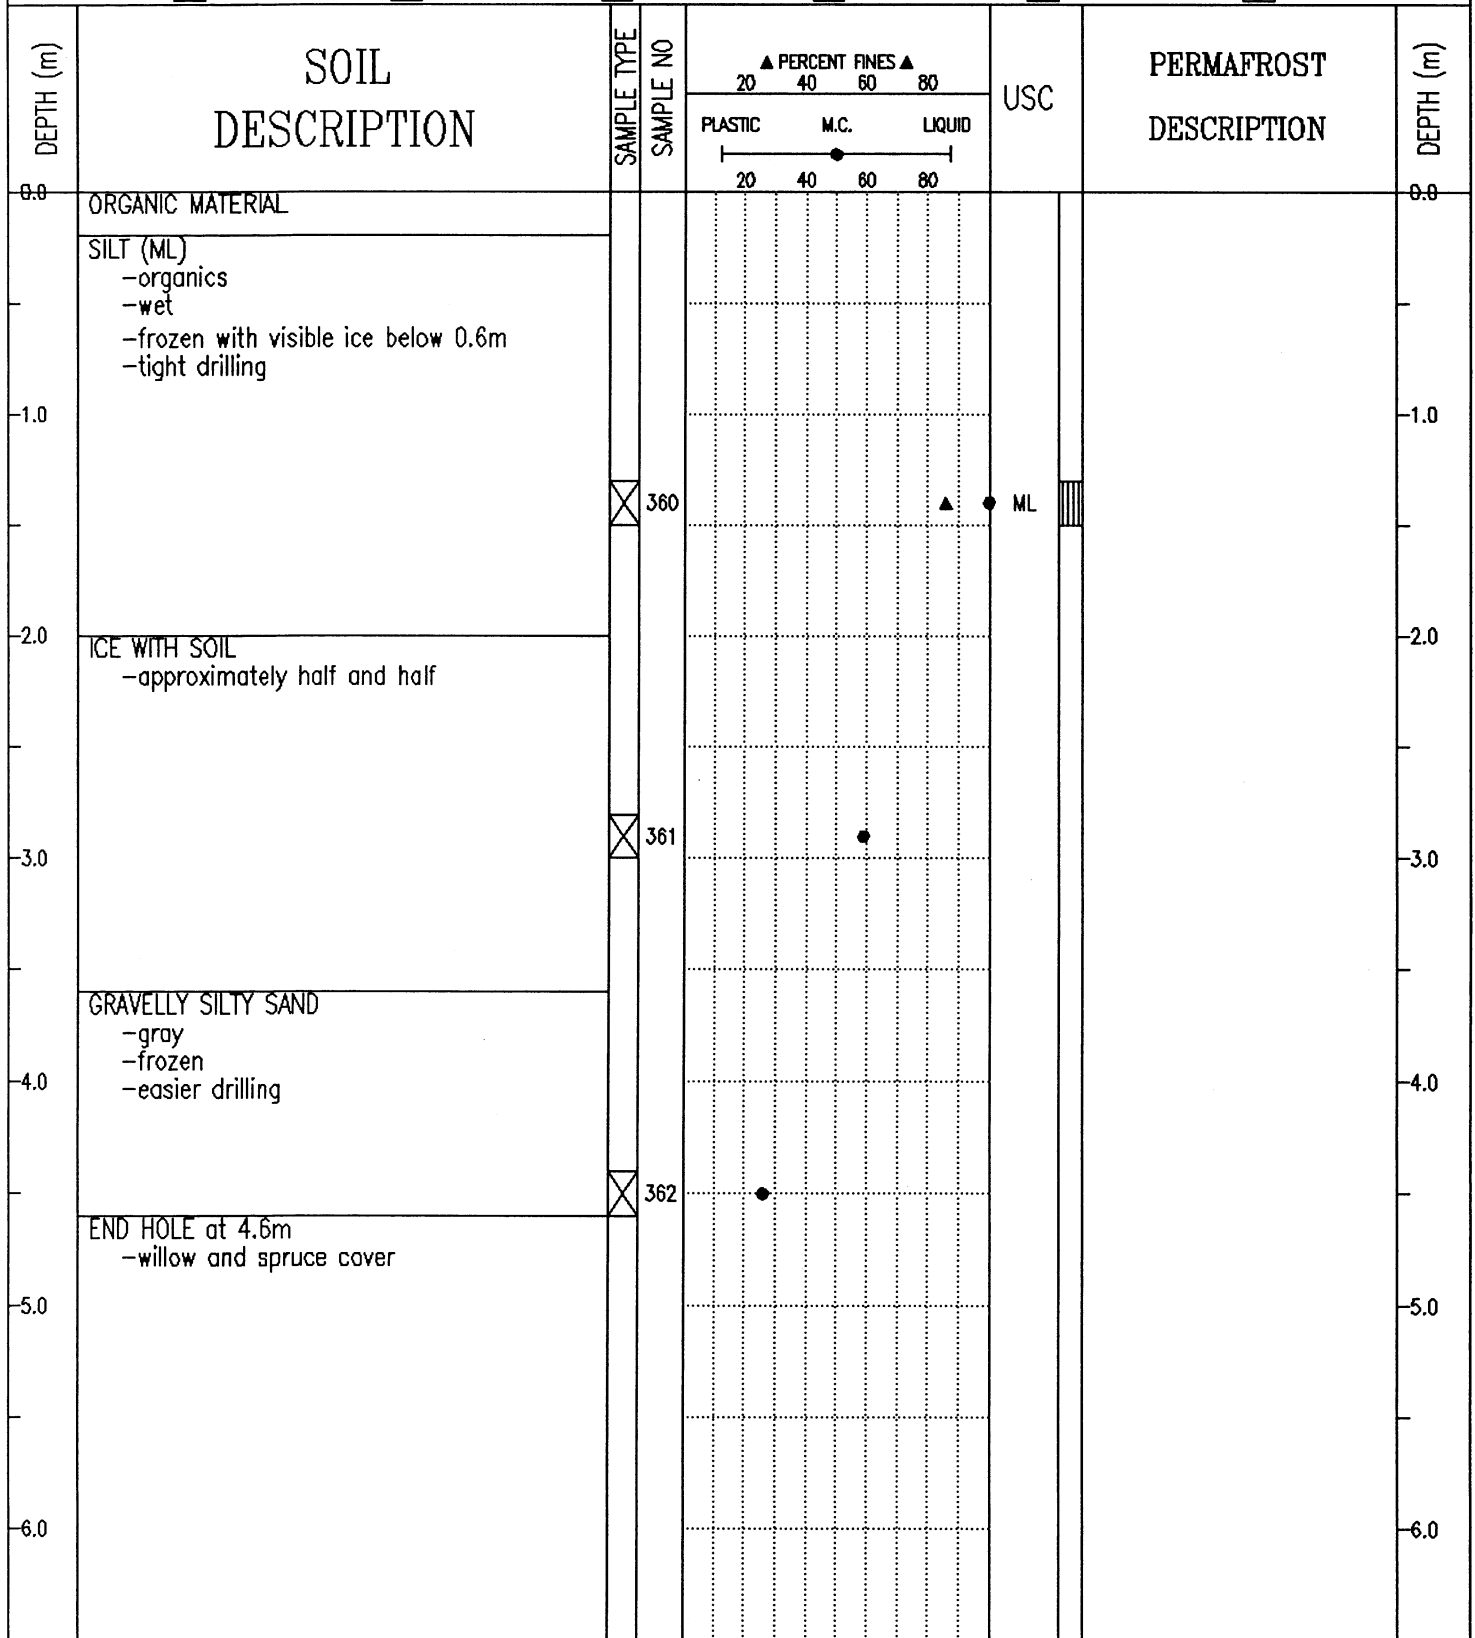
DEPTH (m)

SOIL DESCRIPTION

SAMPLE TYPE

SAMPLE NO

▲ PERCENT FINES ▲
20 40 60 80

PLASTIC M.C. LIQUID

20 40 60 80

USC

PERMAFROST DESCRIPTION

DEPTH (m)

0.0

ORGANIC MATERIAL

SILT (ML)
-organics
-wet
-frozen with visible ice below 0.6m
-tight drilling

-1.0

360

ML

-2.0

ICE WITH SOIL
-approximately half and half

361

-3.0

GRAVELLY SILTY SAND
-gray
-frozen
-easier drilling

-4.0

362

END HOLE at 4.6m
-willow and spruce cover

-5.0

-6.0

0.0

-1.0

-2.0

-3.0

-4.0

-5.0

-6.0